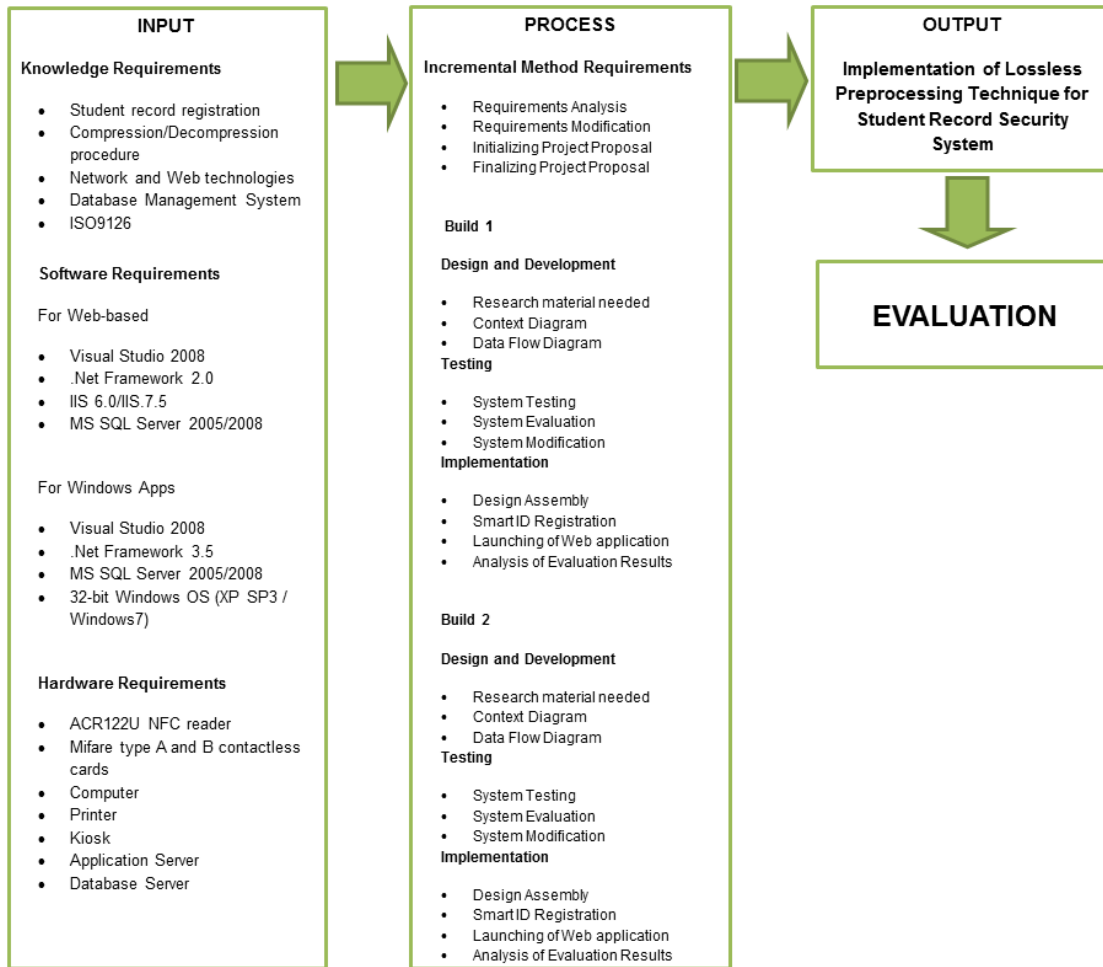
INPUT

Knowledge Requirements

- Student record registration
- Compression/Decompression procedure
- Network and Web technologies
- Database Management System
- ISO9126

Software Requirements

For Web-based

- Visual Studio 2008
- .Net Framework 2.0
- IIS 6.0/IIS.7.5
- MS SQL Server 2005/2008

For Windows Apps

- Visual Studio 2008
- .Net Framework 3.5
- MS SQL Server 2005/2008
- 32-bit Windows OS (XP SP3 / Windows7)

Hardware Requirements

- ACR122U NFC reader
- Mifare type A and B contactless cards
- Computer
- Printer
- Kiosk
- Application Server
- Database Server

PROCESS

Incremental Method Requirements

- Requirements Analysis
- Requirements Modification
- Initializing Project Proposal
- Finalizing Project Proposal

Build 1

Design and Development

- Research material needed
- Context Diagram
- Data Flow Diagram

Testing

- System Testing
- System Evaluation
- System Modification

Implementation

- Design Assembly
- Smart ID Registration
- Launching of Web application
- Analysis of Evaluation Results

Build 2

Design and Development

- Research material needed
- Context Diagram
- Data Flow Diagram

Testing

- System Testing
- System Evaluation
- System Modification

Implementation

- Design Assembly
- Smart ID Registration
- Launching of Web application
- Analysis of Evaluation Results

OUTPUT

Implementation of Lossless Preprocessing Technique for Student Record Security System

EVALUATION